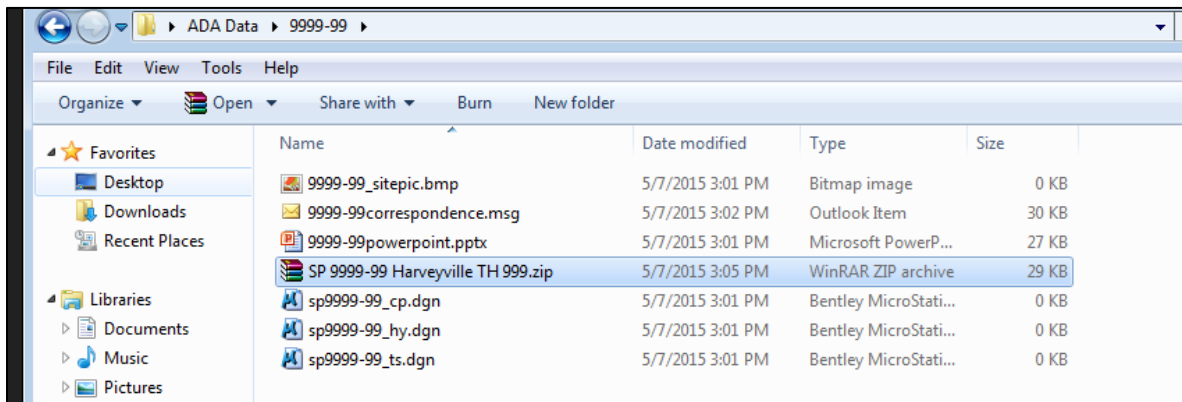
ADA Data ▸ 9999-99 ▸

File Edit View Tools Help

Organize ▾ Open ▾ Share with ▾ Burn New folder

Favorites
Desktop
Downloads
Recent Places

Libraries
Documents
Music
Pictures

| Name | Date modified | Type | Size |
|---|---|---|---|
| 9999-99_sitepic.bmp | 5/7/2015 3:01 PM | Bitmap image | 0 KB |
| 9999-99correspondence.msg | 5/7/2015 3:02 PM | Outlook Item | 30 KB |
| 9999-99powerpoint.pptx | 5/7/2015 3:01 PM | Microsoft PowerP... | 27 KB |
| SP 9999-99 Harveyville TH 999.zip | 5/7/2015 3:05 PM | WinRAR ZIP archive | 29 KB |
| sp9999-99_cp.dgn | 5/7/2015 3:01 PM | Bentley MicroStati... | 0 KB |
| sp9999-99_hy.dgn | 5/7/2015 3:01 PM | Bentley MicroStati... | 0 KB |
| sp9999-99_ts.dgn | 5/7/2015 3:01 PM | Bentley MicroStati... | 0 KB |